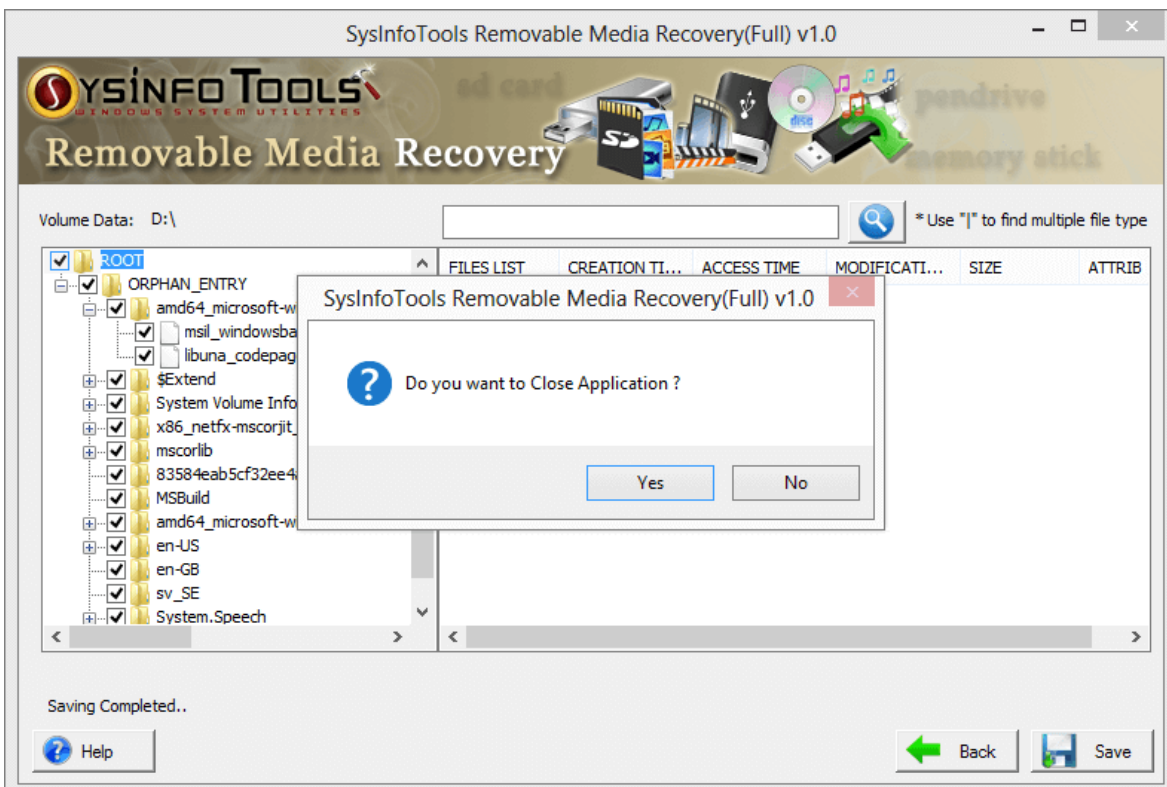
SysInfoTools Removable Media Recovery(Full) v1.0

SYSINFO TOOLS
WINDOWS SYSTEM UTILITIES
Removable Media Recovery
sd card
pendrive
memory stick
disc

Volume Data: D:\

* Use "|" to find multiple file type

ROOT
ORPHAN_ENTRY
amd64_microsoft-w
msil_windowsba
libuna_codepag
$Extend
System Volume Info
x86_netfx-mscorjit_
mscorlib
83584eab5cf32ee4
MSBuild
amd64_microsoft-w
en-US
en-GB
sv_SE
System.Speech

| FILES LIST | CREATION TI... | ACCESS TIME | MODIFICATI... | SIZE | ATTRIB |
|---|---|---|---|---|---|

SysInfoTools Removable Media Recovery(Full) v1.0

Do you want to Close Application ?

Yes
No

Saving Completed..

Help
Back
Save